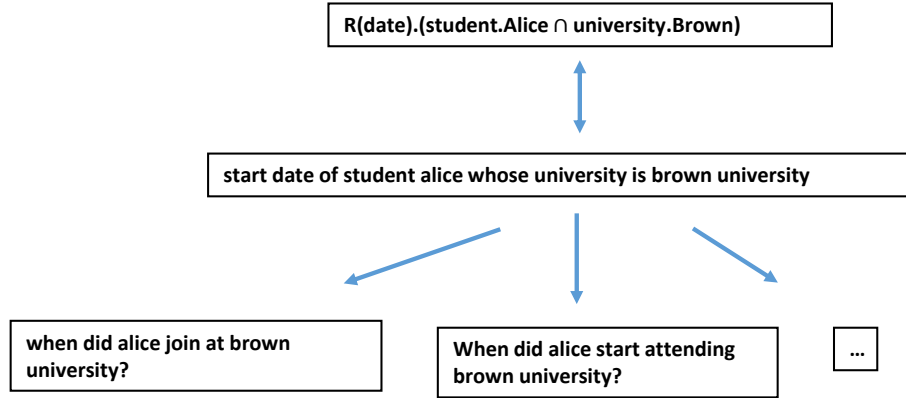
R(date).(student.Alice ∩ university.Brown)

start date of student alice whose university is brown university

when did alice join at brown university?

When did alice start attending brown university?

…